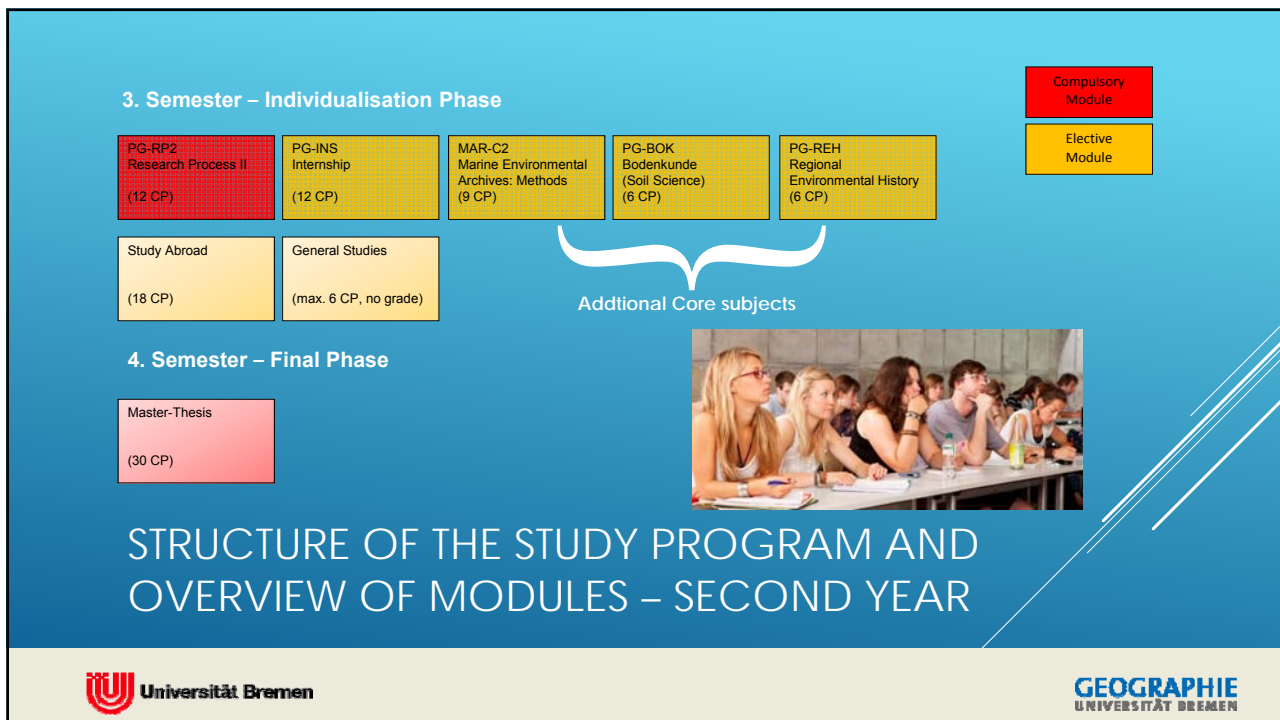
3. Semester – Individualisation Phase

Compulsory Module

Elective Module

PG-RP2
Research Process II

(12 CP)

PG-INS
Internship

(12 CP)

MAR-C2
Marine Environmental Archives: Methods
(9 CP)

PG-BOK
Bodenkunde
(Soil Science)
(6 CP)

PG-REH
Regional Environmental History
(6 CP)

Study Abroad

(18 CP)

General Studies

(max. 6 CP, no grade)

Addtional Core subjects

4. Semester – Final Phase

Master-Thesis

(30 CP)

STRUCTURE OF THE STUDY PROGRAM AND OVERVIEW OF MODULES – SECOND YEAR

Universität Bremen

GEOGRAPHIE
UNIVERSITÄT BREMEN